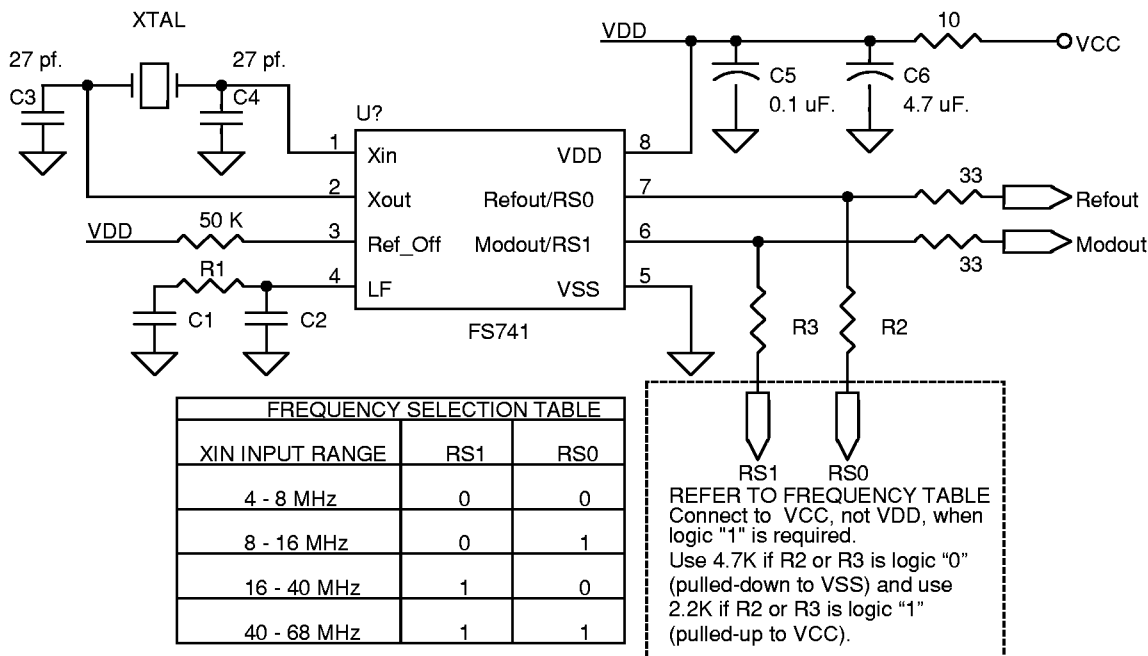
XTAL

27 pf.

27 pf.

C3

C4

U?

1 Xin

2 Xout

3 Ref_Off

4 LF

VDD 8

Refout/RS0 7

Modout/RS1 6

VSS 5

FS741

VDD

50 K

R1

C1

C2

VDD

10

VCC

C5 0.1 uF.

C6 4.7 uF.

33

Refout

Modout

33

R3

R2

| FREQUENCY SELECTION TABLE | | |
|---|---|---|
| XIN INPUT RANGE | RS1 | RS0 |
| 4 - 8 MHz | 0 | 0 |
| 8 - 16 MHz | 0 | 1 |
| 16 - 40 MHz | 1 | 0 |
| 40 - 68 MHz | 1 | 1 |

RS1 RS0

REFER TO FREQUENCY TABLE
Connect to VCC, not VDD, when logic "1" is required.
Use 4.7K if R2 or R3 is logic "0" (pulled-down to VSS) and use 2.2K if R2 or R3 is logic "1" (pulled-up to VCC).